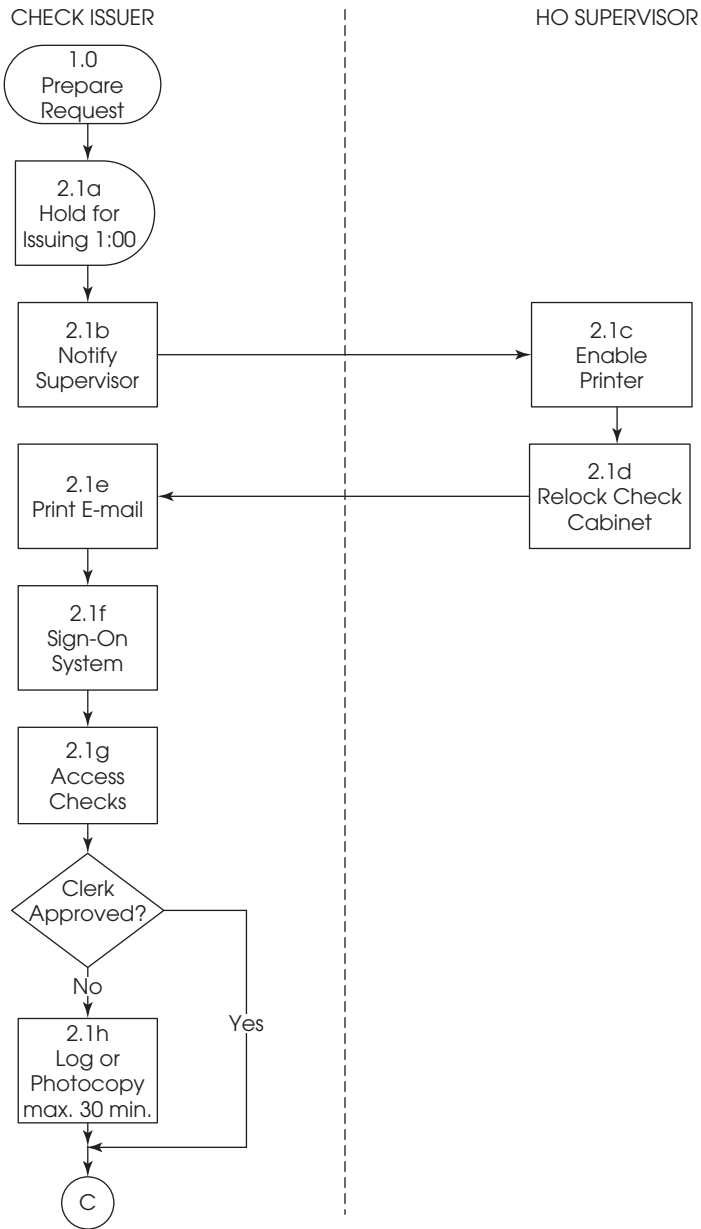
CHECK ISSUER

HO SUPERVISOR

1.0
Prepare
Request

2.1a
Hold for
Issuing 1:00

2.1b
Notify
Supervisor

2.1c
Enable
Printer

2.1d
Relock Check
Cabinet

2.1e
Print E-mail

2.1f
Sign-On
System

2.1g
Access
Checks

Clerk
Approved?

No

Yes

2.1h
Log or
Photocopy
max. 30 min.

C